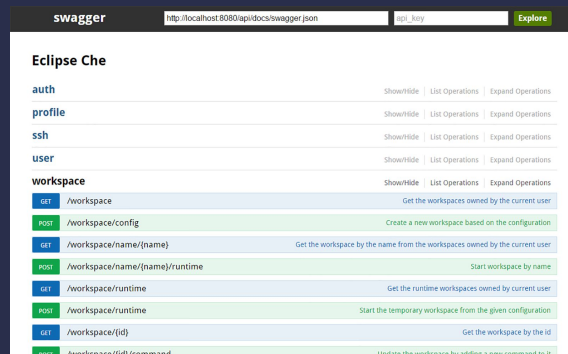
swagger http://localhost:8080/api/docs/swagger.json api_key Explore

Eclipse Che

auth Show/Hide | List Operations | Expand Operations

profile Show/Hide | List Operations | Expand Operations

ssh Show/Hide | List Operations | Expand Operations

user Show/Hide | List Operations | Expand Operations

workspace Show/Hide | List Operations | Expand Operations

GET /workspace Get the workspaces owned by the current user

POST /workspace/config Create a new workspace based on the configuration

GET /workspace/name/{name} Get the workspace by the name from the workspaces owned by the current user

POST /workspace/name/{name}/runtime Start workspace by name

GET /workspace/runtime Get the runtime workspaces owned by current user

POST /workspace/runtime Start the temporary workspace from the given configuration

GET /workspace/{id} Get the workspace by the id

POST /workspace/{id}/command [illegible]